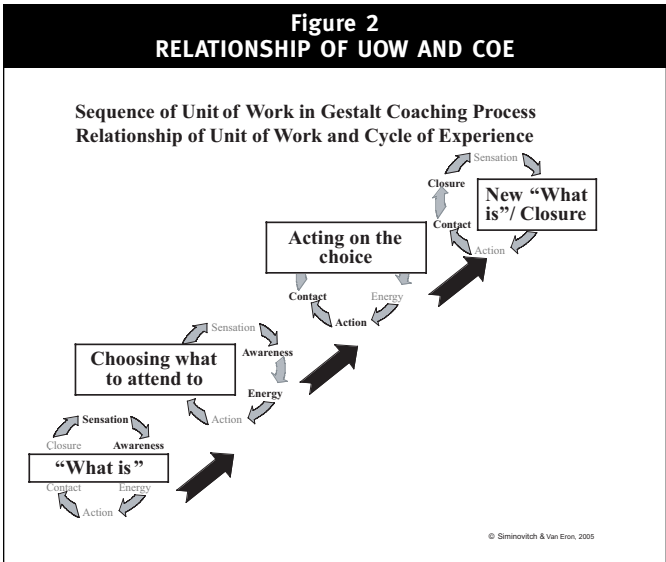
Figure 2
RELATIONSHIP OF UOW AND COE

Sequence of Unit of Work in Gestalt Coaching Process
Relationship of Unit of Work and Cycle of Experience

Sensation
Closure
New "What is"/ Closure
Contact
Action

Acting on the choice
Contact
Energy
Action

Sensation
Choosing what to attend to
Awareness
Energy
Action

Sensation
Closure
Awareness
"What is"
Contact
Energy
Action

© Siminovitch & Van Eron, 2005